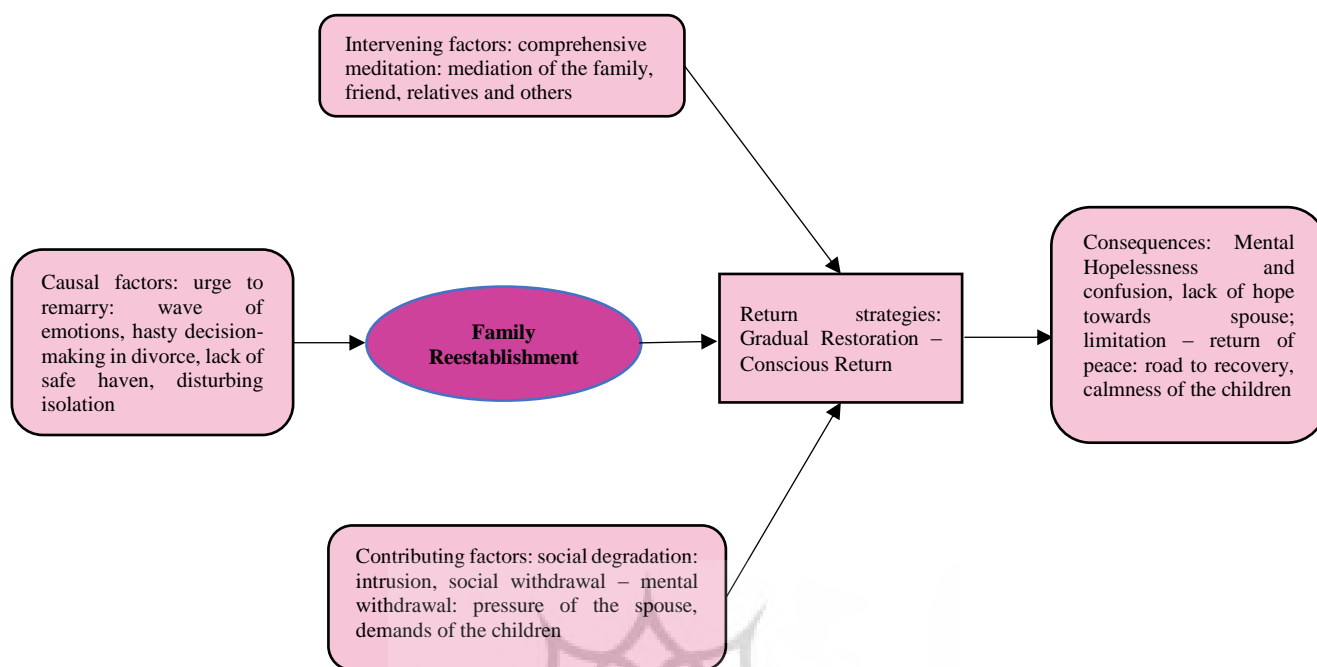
Intervening factors: comprehensive meditation: mediation of the family, friend, relatives and others

Causal factors: urge to remarry: wave of emotions, hasty decision-making in divorce, lack of safe haven, disturbing isolation

Family Reestablishment

Return strategies: Gradual Restoration – Conscious Return

Consequences: Mental Hopelessness and confusion, lack of hope towards spouse; limitation – return of peace: road to recovery, calmness of the children

Contributing factors: social degradation: intrusion, social withdrawal – mental withdrawal: pressure of the spouse, demands of the children